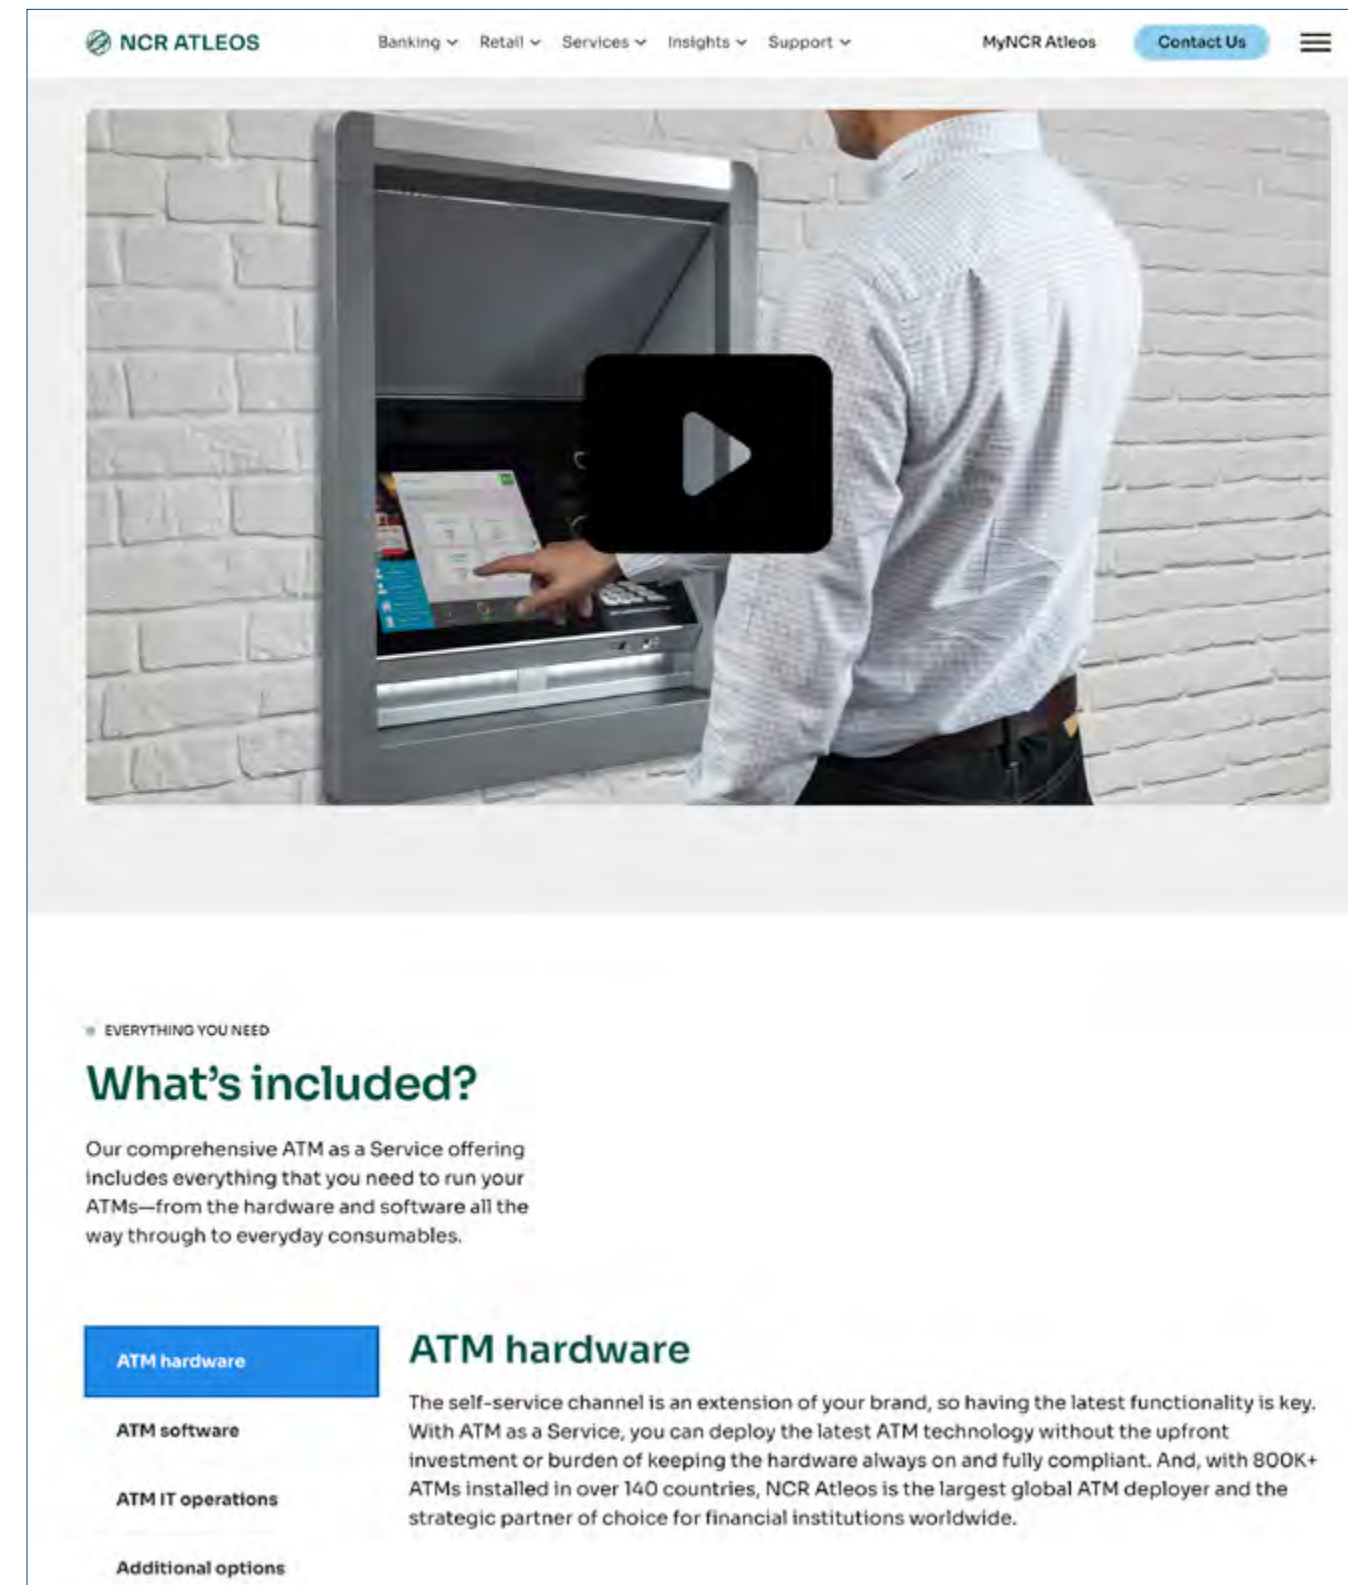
NCR ATLEOS

Banking Retail Services Insights Support

MyNCR Atleos

Contact Us

EVERYTHING YOU NEED

What's included?

Our comprehensive ATM as a Service offering includes everything that you need to run your ATMs—from the hardware and software all the way through to everyday consumables.

ATM hardware

ATM software

ATM IT operations

Additional options

ATM hardware

The self-service channel is an extension of your brand, so having the latest functionality is key. With ATM as a Service, you can deploy the latest ATM technology without the upfront investment or burden of keeping the hardware always on and fully compliant. And, with 800K+ ATMs installed in over 140 countries, NCR Atleos is the largest global ATM deployer and the strategic partner of choice for financial institutions worldwide.